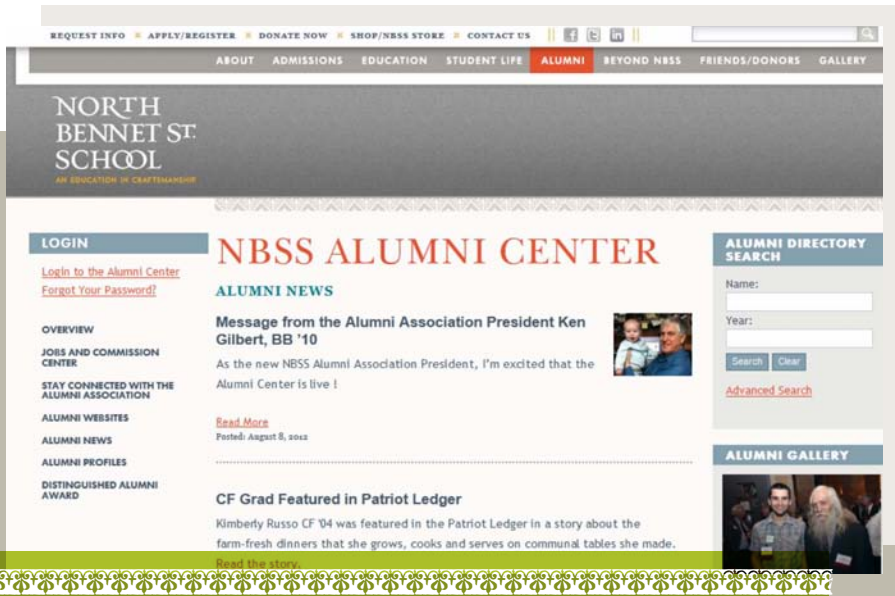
REQUEST INFO | APPLY/REGISTER | DONATE NOW | SHOP/NBSS STORE | CONTACT US

ABOUT ADMISSIONS EDUCATION STUDENT LIFE ALUMNI BEYOND NBSS FRIENDS/DONORS GALLERY

NORTH BENNET ST. SCHOOL
AN EDUCATION IN CRAFTSMANSHIP

LOGIN
Login to the Alumni Center
Forgot Your Password?

OVERVIEW
JOBS AND COMMISSION CENTER
STAY CONNECTED WITH THE ALUMNI ASSOCIATION
ALUMNI WEBSITES
ALUMNI NEWS
ALUMNI PROFILES
DISTINGUISHED ALUMNI AWARD

NBSS ALUMNI CENTER

ALUMNI NEWS

Message from the Alumni Association President Ken Gilbert, BB '10

As the new NBSS Alumni Association President, I'm excited that the Alumni Center is live !

Read More
Posted: August 8, 2012

CF Grad Featured in Patriot Ledger

Kimberly Russo CF '04 was featured in the Patriot Ledger in a story about the farm-fresh dinners that she grows, cooks and serves on communal tables she made.

Read the story.

ALUMNI DIRECTORY SEARCH
Name:
Year:
Search Clear
Advanced Search

ALUMNI GALLERY